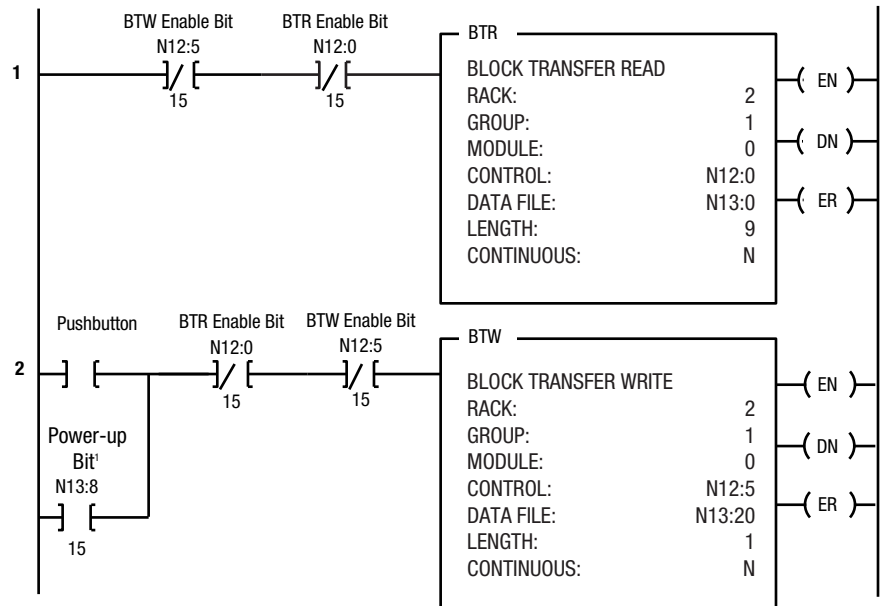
1

BTW Enable Bit
N12:5
15

BTR Enable Bit
N12:0
15

BTR
BLOCK TRANSFER READ
RACK: 2
GROUP: 1
MODULE: 0
CONTROL: N12:0
DATA FILE: N13:0
LENGTH: 9
CONTINUOUS: N

EN
DN
ER

2

Pushbutton

Power-up Bit¹
N13:8
15

BTR Enable Bit
N12:0
15

BTW Enable Bit
N12:5
15

BTW
BLOCK TRANSFER WRITE
RACK: 2
GROUP: 1
MODULE: 0
CONTROL: N12:5
DATA FILE: N13:20
LENGTH: 1
CONTINUOUS: N

EN
DN
ER